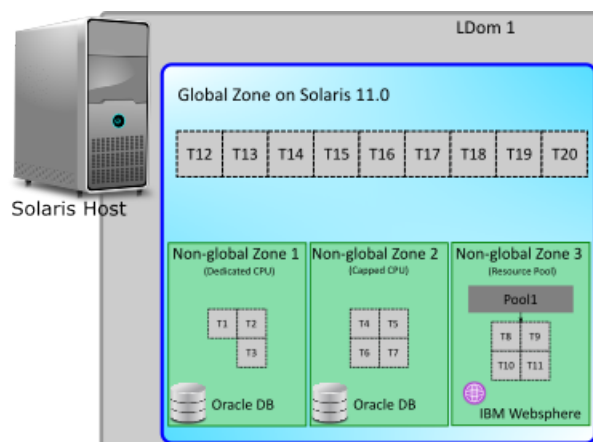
LDom 1

Global Zone on Solaris 11.0

T12 T13 T14 T15 T16 T17 T18 T19 T20

Solaris Host

Non-global Zone 1
(Dedicated CPU)

T1 T2
T3

Oracle DB

Non-global Zone 2
(Capped CPU)

T4 T5
T6 T7

Oracle DB

Non-global Zone 3
(Resource Pool)

Pool1

T8 T9
T10 T11

IBM Websphere